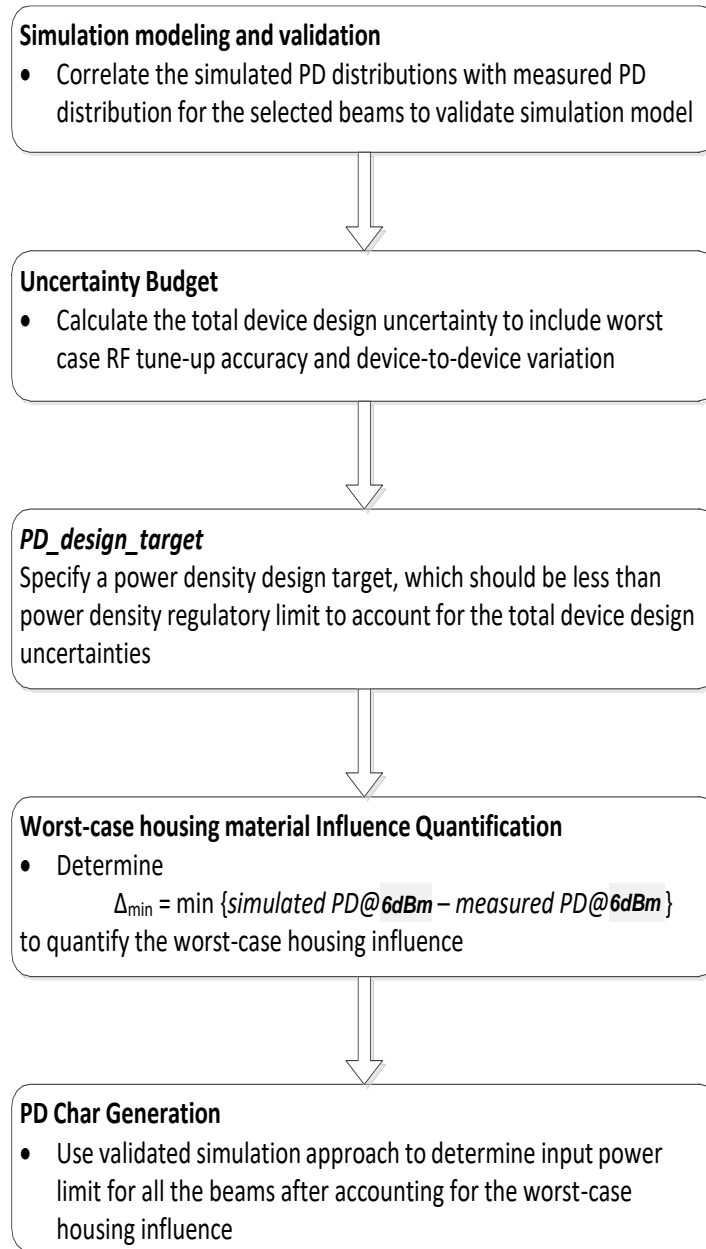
**Simulation modeling and validation**

• Correlate the simulated PD distributions with measured PD distribution for the selected beams to validate simulation model

**Uncertainty Budget**

• Calculate the total device design uncertainty to include worst case RF tune-up accuracy and device-to-device variation

***PD_design_target***

Specify a power density design target, which should be less than power density regulatory limit to account for the total device design uncertainties

**Worst-case housing material Influence Quantification**

• Determine

$\Delta_{min}$ = min {*simulated PD@**6dBm*** – *measured PD@**6dBm***}

to quantify the worst-case housing influence

**PD Char Generation**

• Use validated simulation approach to determine input power limit for all the beams after accounting for the worst-case housing influence